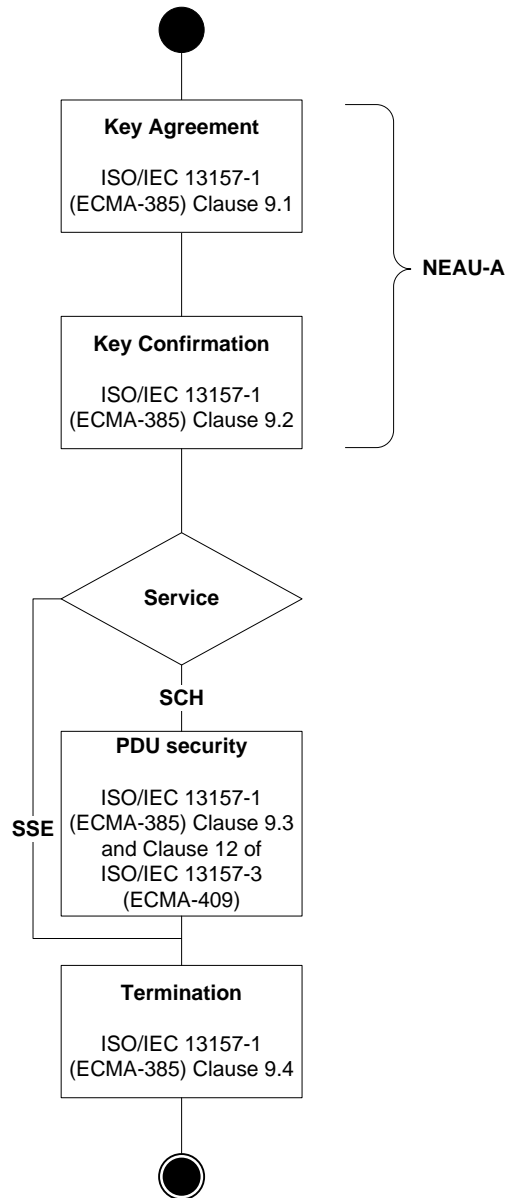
Key Agreement

ISO/IEC 13157-1 (ECMA-385) Clause 9.1

NEAU-A

Key Confirmation

ISO/IEC 13157-1 (ECMA-385) Clause 9.2

Service

SCH

PDU security

ISO/IEC 13157-1 (ECMA-385) Clause 9.3 and Clause 12 of ISO/IEC 13157-3 (ECMA-409)

SSE

Termination

ISO/IEC 13157-1 (ECMA-385) Clause 9.4